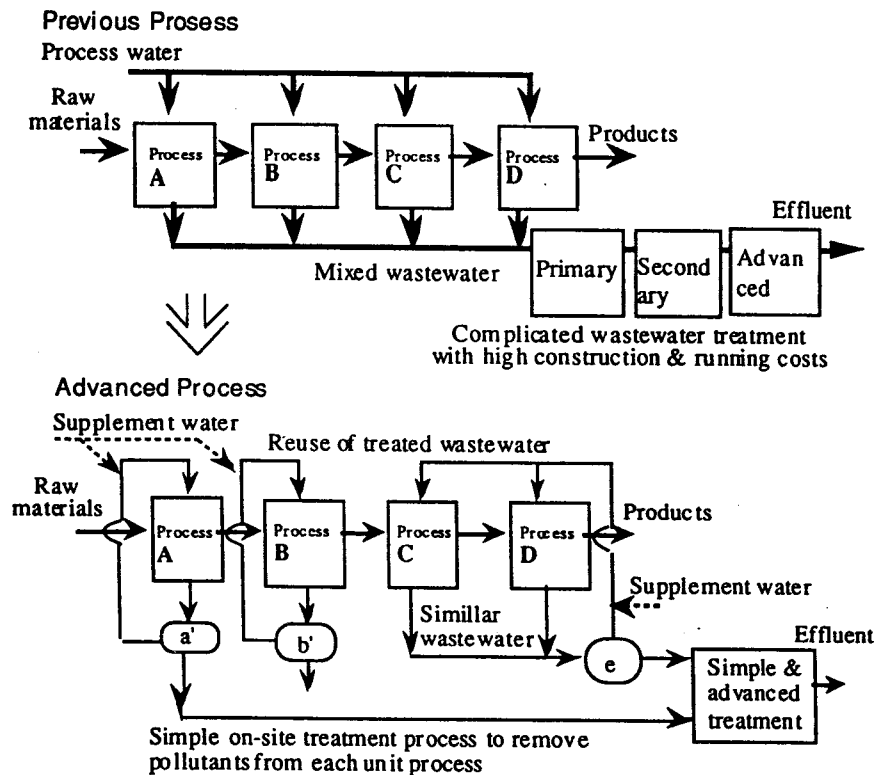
Previous Prosess

Process water

Raw materials

Process A

Process B

Process C

Process D

Products

Effluent

Mixed wastewater

Primary

Secondary

Advanced

Complicated wastewater treatment with high construction & running costs

Advanced Process

Supplement water

Reuse of treated wastewater

Raw materials

Process A

Process B

Process C

Process D

Products

Supplement water

Simillar wastewater

a'

b'

e

Effluent

Simple & advanced treatment

Simple on-site treatment process to remove pollutants from each unit process